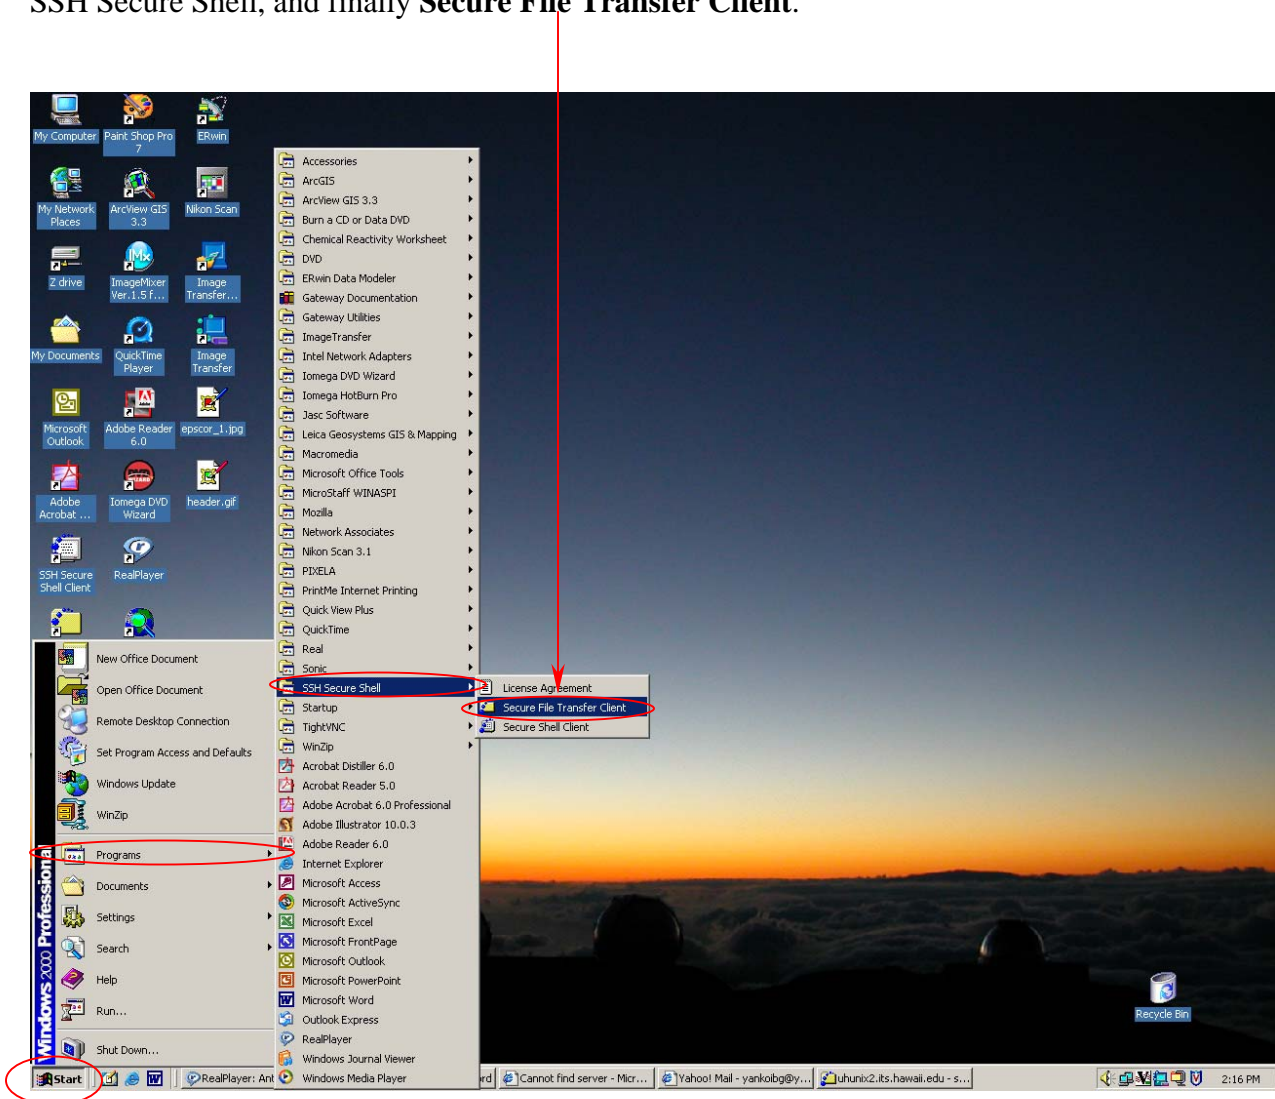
SSH Secure Shell, and finally **Secure File Transfer Client**.

My Computer
Paint Shop Pro 7
ERwin
My Network Places
ArcView GIS 3.3
Nikon Scan
Z drive
ImageMixer Ver.1.5 f...
Image Transfer...
My Documents
QuickTime Player
Image Transfer
Microsoft Outlook
Adobe Reader 6.0
epscor_1.jpg
Adobe Acrobat ...
Iomega DVD Wizard
header.gif
SSH Secure Shell Client
RealPlayer

New Office Document
Open Office Document
Remote Desktop Connection
Set Program Access and Defaults
Windows Update
WinZip
Programs
Documents
Settings
Search
Help
Run...
Shut Down...
Windows 2000 Professional

Accessories
ArcGIS
ArcView GIS 3.3
Burn a CD or Data DVD
Chemical Reactivity Worksheet
DVD
ERwin Data Modeler
Gateway Documentation
Gateway Utilities
ImageTransfer
Intel Network Adapters
Iomega DVD Wizard
Iomega HotBurn Pro
Jasc Software
Leica Geosystems GIS & Mapping
Macromedia
Microsoft Office Tools
MicroStaff WINASPI
Mozilla
Network Associates
Nikon Scan 3.1
PIXELA
PrintMe Internet Printing
Quick View Plus
QuickTime
Real
Sonic
SSH Secure Shell
Startup
TightVNC
WinZip
Acrobat Distiller 6.0
Acrobat Reader 5.0
Adobe Acrobat 6.0 Professional
Adobe Illustrator 10.0.3
Adobe Reader 6.0
Internet Explorer
Microsoft Access
Microsoft ActiveSync
Microsoft Excel
Microsoft FrontPage
Microsoft Outlook
Microsoft PowerPoint
Microsoft Word
Outlook Express
RealPlayer
Windows Journal Viewer
Windows Media Player

License Agreement
Secure File Transfer Client
Secure Shell Client

Recycle Bin

Start
RealPlayer: Ant
rd
Cannot find server - Micr...
Yahoo! Mail - yankoibg@y...
uhunix2.its.hawaii.edu - s...
2:16 PM